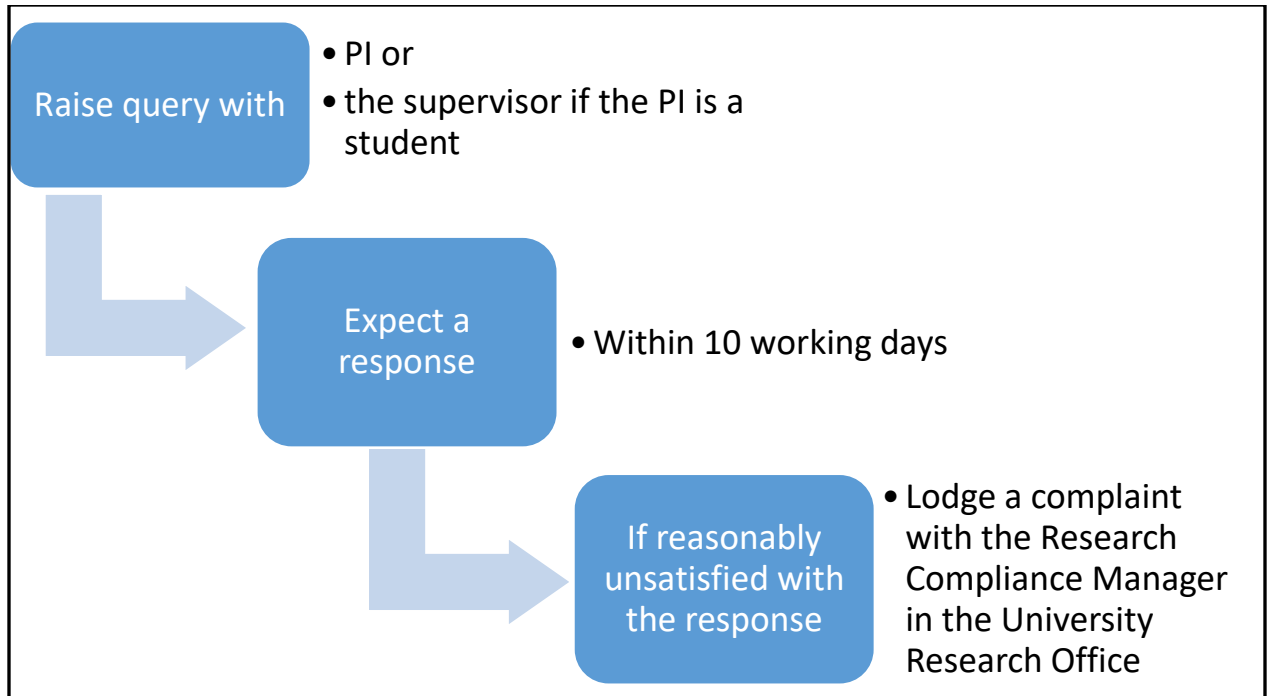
Raise query with

• PI or
• the supervisor if the PI is a student

Expect a response

• Within 10 working days

If reasonably unsatisfied with the response

• Lodge a complaint with the Research Compliance Manager in the University Research Office